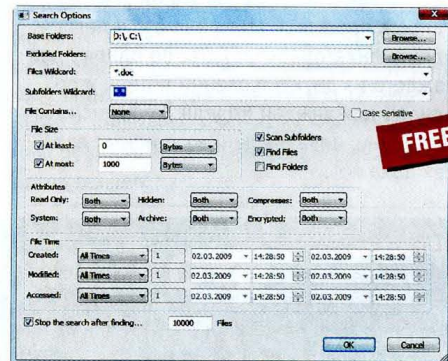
Search Options

Base Folders: D:\; C:\ Browse...
Excluded Folders: Browse...
Files Wildcard: *.doc
Subfolders Wildcard: *
File Contains... None Case Sensitive

File Size
At least: 0 Bytes
At most: 1000 Bytes
Scan Subfolders
Find Files
Find Folders

FREE

Attributes
Read Only: Both Hidden: Both Compressed: Both
System: Both Archive: Both Encrypted: Both

File Time
Created: All Times 1 02.03.2009 14:28:50 02.03.2009 14:28:50
Modified: All Times 1 02.03.2009 14:28:50 02.03.2009 14:28:50
Accessed: All Times 1 02.03.2009 14:28:50 02.03.2009 14:28:50

Stop the search after finding... 10000 Files

OK Cancel